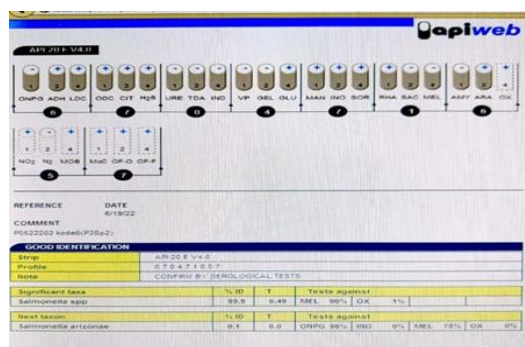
apiweb

API 20 E V4.0

ONPG ADH LDC ODC CIT H2S URE TDA IND VP GEL GLU MAN INO SOR RHA SAC MEL AMY ARA OX

6 7 0 4 7 1 5

NO2 N2 MOB McC OF-O OF-F

5 7

REFERENCE DATE
6/19/22

COMMENT
P0522202 kode6(P3Sp2)

GOOD IDENTIFICATION

| Strip | API 20 E V4.0 |
|---|---|
| Profile | 6 7 0 4 7 1 5 5 7 |
| Note | CONFIRM BY SEROLOGICAL TESTS |

| Significant taxa | % ID | T | Tests against |
|---|---|---|---|
| Salmonella spp | 99.9 | 0.49 | MEL 99% OX 1% |

| Next taxon | % ID | T | Tests against |
|---|---|---|---|
| Salmonella arizonae | 0.1 | 0.0 | ONPG 98% IND 6% MEL 75% OX 0% |